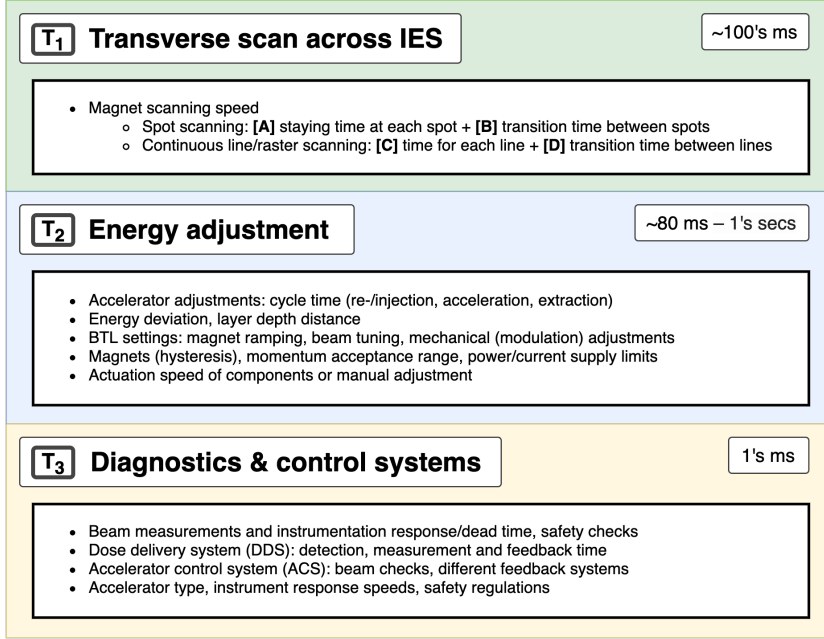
$T_1$ Transverse scan across IES

~100's ms

- Magnet scanning speed
  - Spot scanning: **[A]** staying time at each spot + **[B]** transition time between spots
  - Continuous line/raster scanning: **[C]** time for each line + **[D]** transition time between lines

$T_2$ Energy adjustment

~80 ms – 1's secs

- Accelerator adjustments: cycle time (re-/injection, acceleration, extraction)
- Energy deviation, layer depth distance
- BTL settings: magnet ramping, beam tuning, mechanical (modulation) adjustments
- Magnets (hysteresis), momentum acceptance range, power/current supply limits
- Actuation speed of components or manual adjustment

$T_3$ Diagnostics & control systems

1's ms

- Beam measurements and instrumentation response/dead time, safety checks
- Dose delivery system (DDS): detection, measurement and feedback time
- Accelerator control system (ACS): beam checks, different feedback systems
- Accelerator type, instrument response speeds, safety regulations